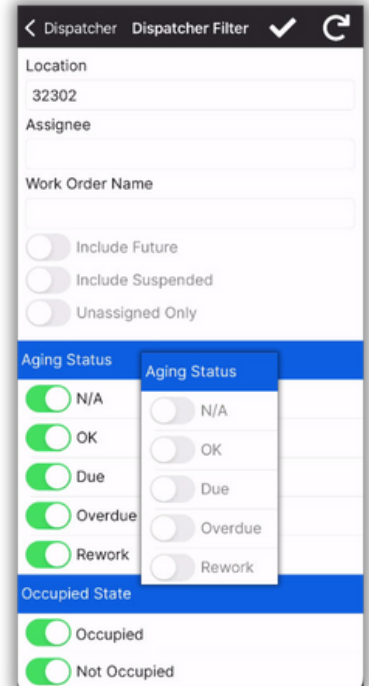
< Dispatcher Dispatcher Filter ✔ C

Location
32302
Assignee
Work Order Name
Include Future
Include Suspended
Unassigned Only

Aging Status
N/A
OK
Due
Overdue
Rework

Aging Status
N/A
OK
Due
Overdue
Rework

Occupied State
Occupied
Not Occupied